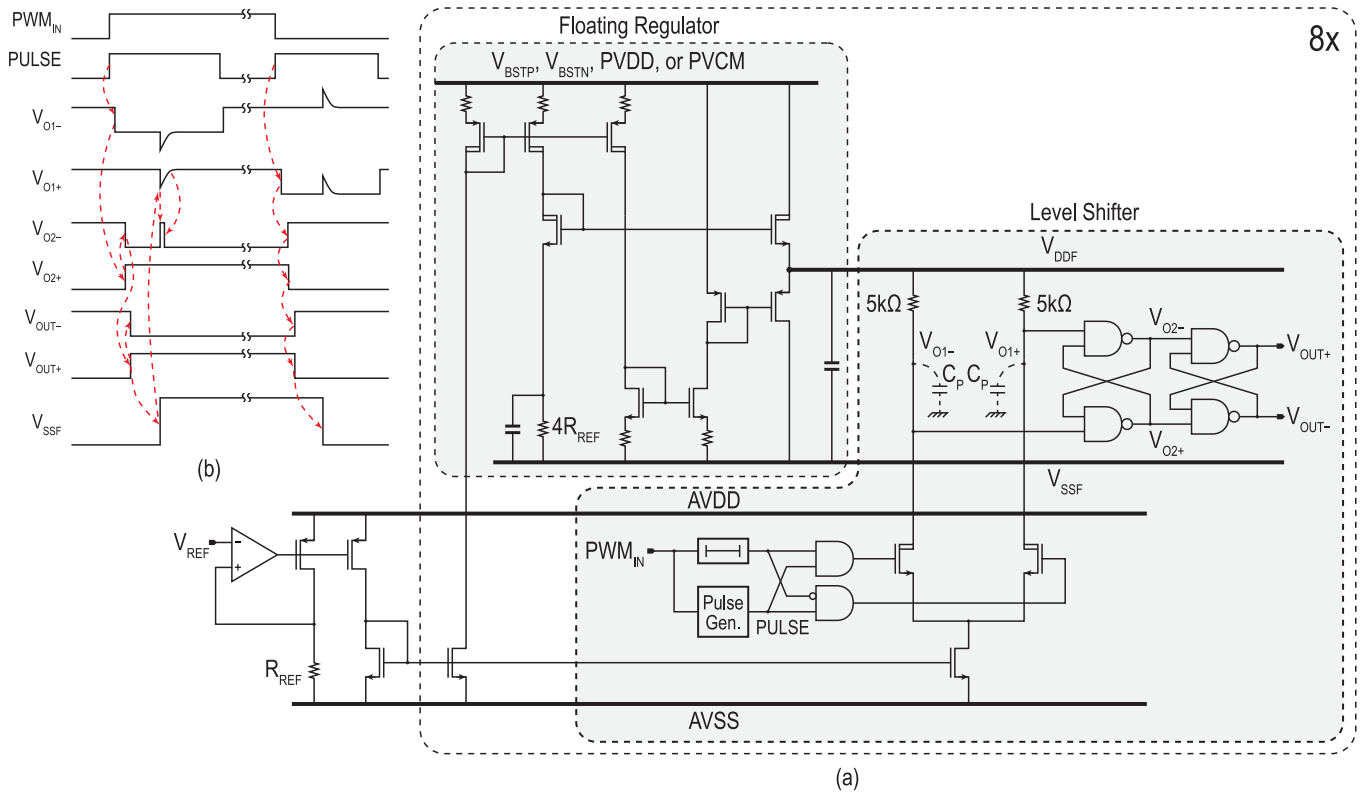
$PWM_{IN}$
PULSE
$V_{O1-}$
$V_{O1+}$
$V_{O2-}$
$V_{O2+}$
$V_{OUT-}$
$V_{OUT+}$
$V_{SSF}$
(b)

Floating Regulator
8x
$V_{BSTP}$, $V_{BSTN}$, PVDD, or PVCM
Level Shifter
$V_{DDF}$
5kΩ
5kΩ
$V_{O1-}$
$V_{O1+}$
$C_P$ $C_P$
$V_{O2-}$
$V_{OUT+}$
$V_{OUT-}$
$V_{O2+}$
$4R_{REF}$
$V_{SSF}$
AVDD
$V_{REF}$
-
+
$PWM_{IN}$
Pulse Gen.
PULSE
$R_{REF}$
AVSS
(a)